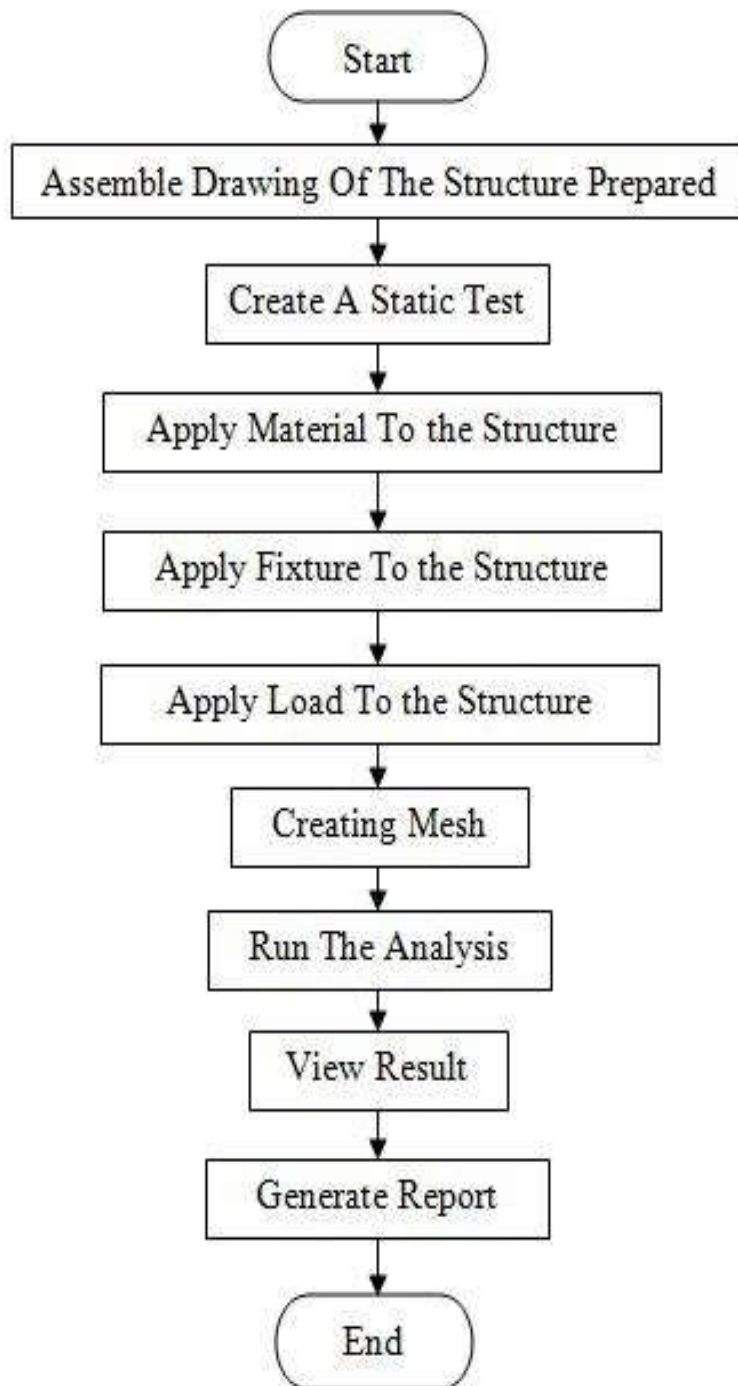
Start

Assemble Drawing Of The Structure Prepared

Create A Static Test

Apply Material To the Structure

Apply Fixture To the Structure

Apply Load To the Structure

Creating Mesh

Run The Analysis

View Result

Generate Report

End